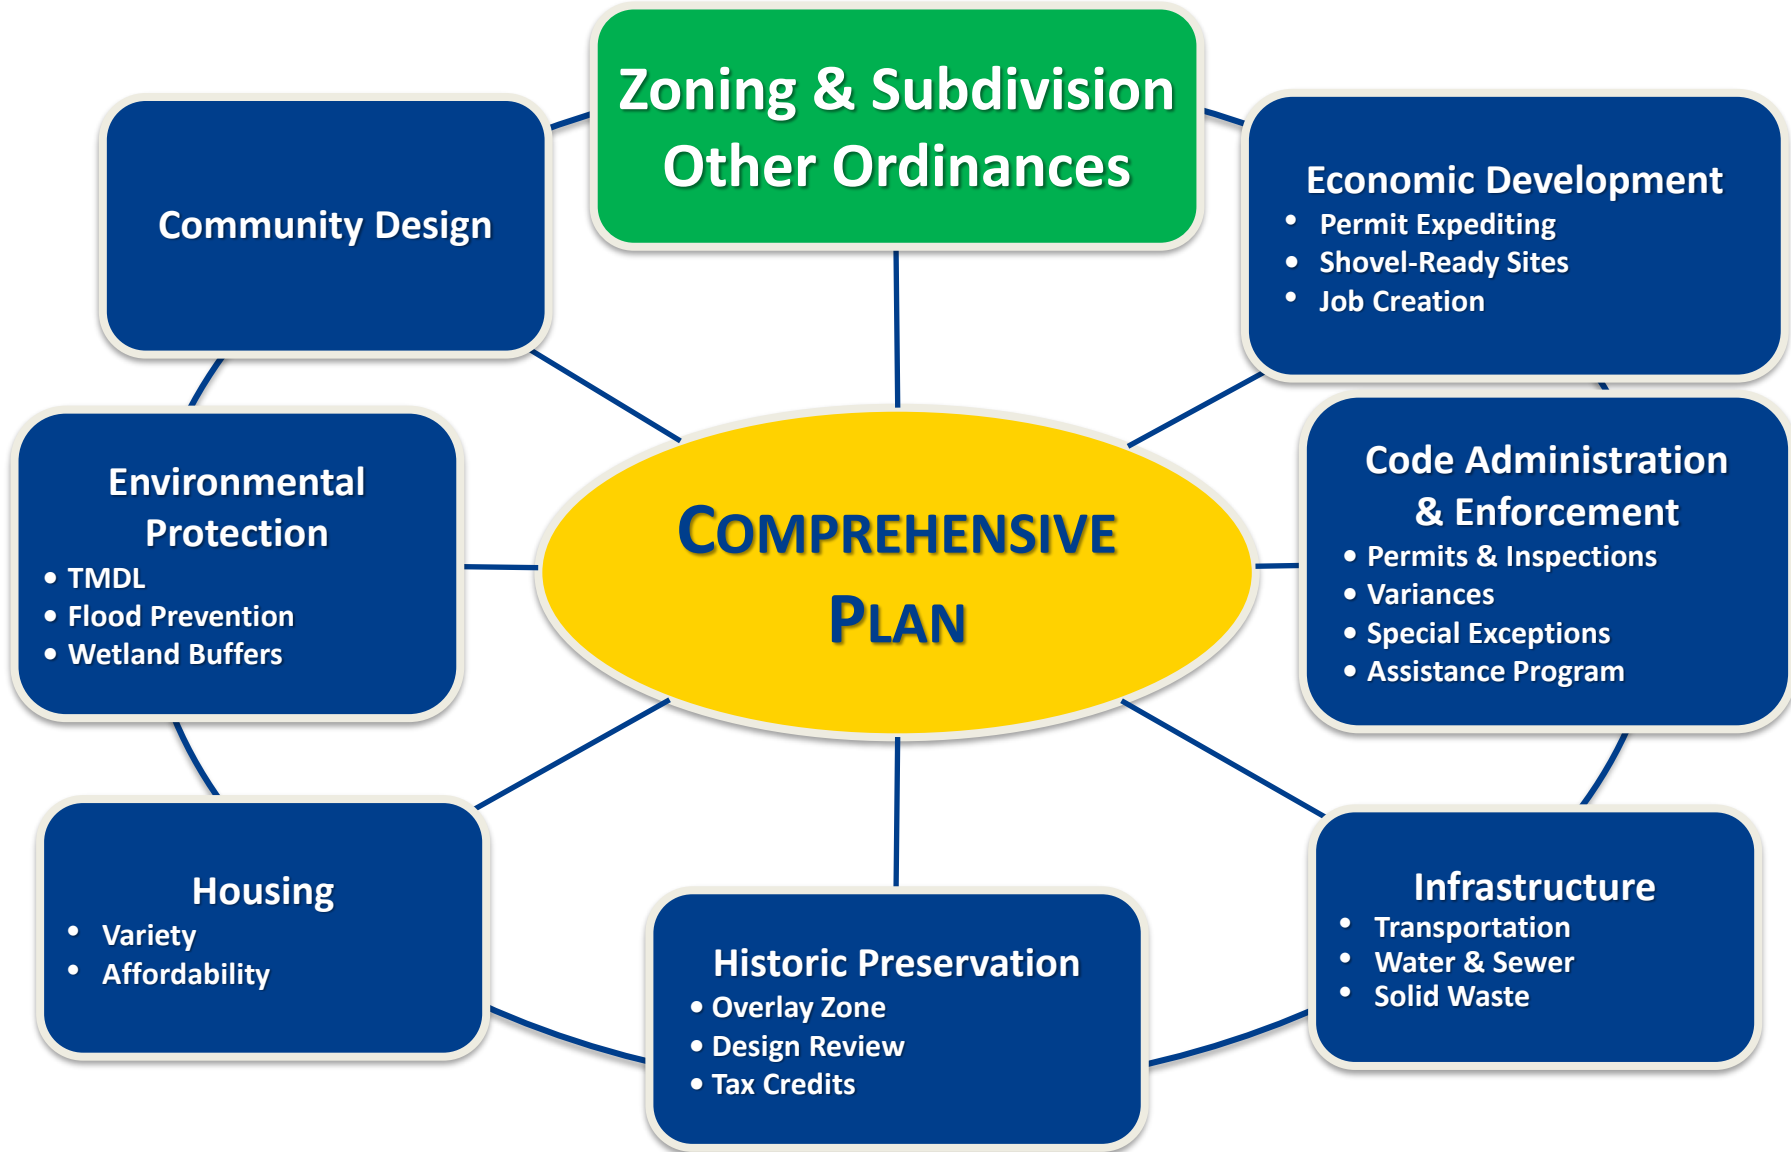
Zoning & Subdivision
Other Ordinances

Community Design

Economic Development
- Permit Expediting
- Shovel-Ready Sites
- Job Creation

Environmental Protection
- TMDL
- Flood Prevention
- Wetland Buffers

COMPREHENSIVE PLAN

Code Administration & Enforcement
- Permits & Inspections
- Variances
- Special Exceptions
- Assistance Program

Housing
- Variety
- Affordability

Historic Preservation
- Overlay Zone
- Design Review
- Tax Credits

Infrastructure
- Transportation
- Water & Sewer
- Solid Waste